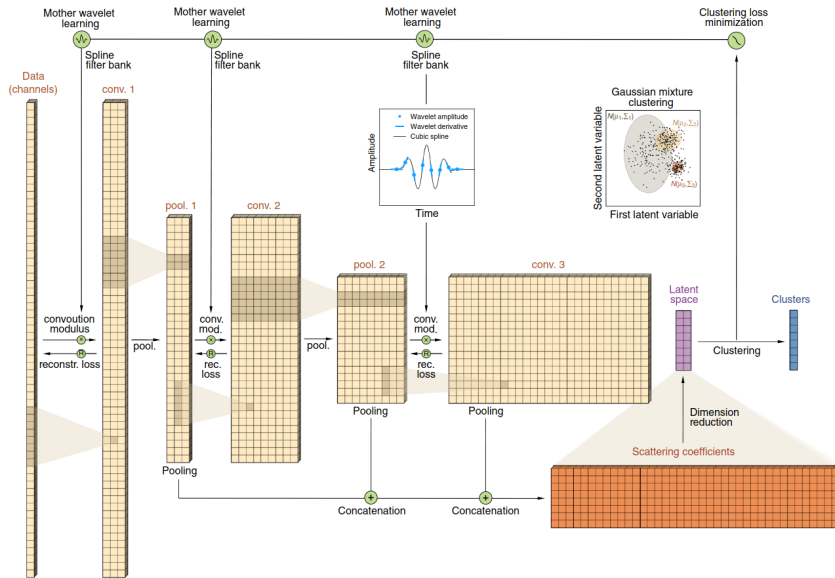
Mother wavelet learning

Mother wavelet learning

Mother wavelet learning

Clustering loss minimization

Spline filter bank

Spline filter bank

Spline filter bank

Data (channels)

conv. 1

Gaussian mixture clustering

Wavelet amplitude
Wavelet derivative
Cubic spline

Amplitude

Time

$N(\mu_1, \Sigma_1)$

$N(\mu_2, \Sigma_2)$

$N(\mu_3, \Sigma_3)$

Second latent variable

First latent variable

pool. 1

conv. 2

pool. 2

conv. 3

Latent space

Clusters

convoution modulus

reconstr. loss

pool.

conv. mod.

rec. loss

pool.

conv. mod.

rec. loss

Clustering

Pooling

Pooling

Dimension reduction

Scattering coefficients

Pooling

Concatenation

Concatenation